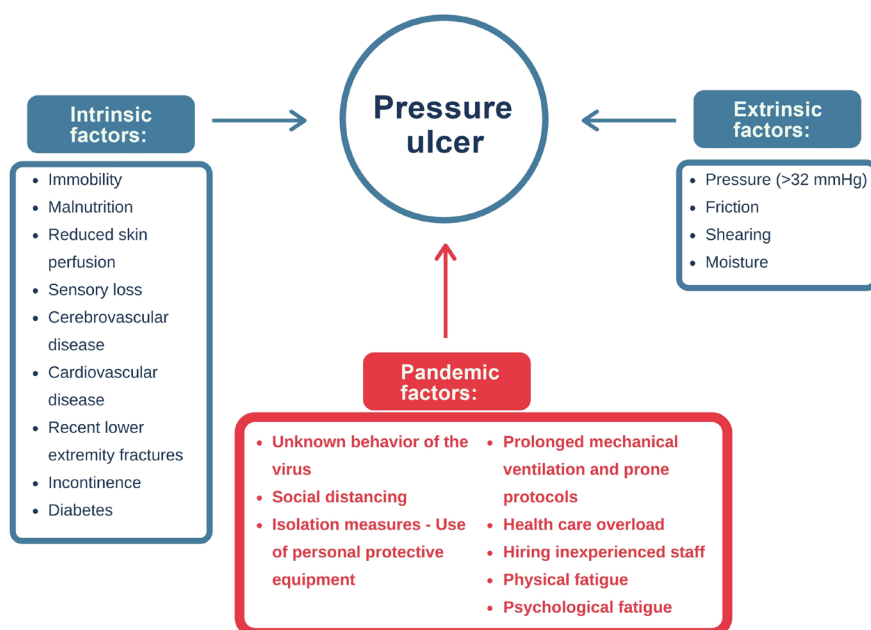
Pressure ulcer

Intrinsic factors:

- Immobility
- Malnutrition
- Reduced skin perfusion
- Sensory loss
- Cerebrovascular disease
- Cardiovascular disease
- Recent lower extremity fractures
- Incontinence
- Diabetes

Extrinsic factors:

- Pressure (>32 mmHg)
- Friction
- Shearing
- Moisture

Pandemic factors:

- Unknown behavior of the virus
- Social distancing
- Isolation measures - Use of personal protective equipment
- Prolonged mechanical ventilation and prone protocols
- Health care overload
- Hiring inexperienced staff
- Physical fatigue
- Psychological fatigue